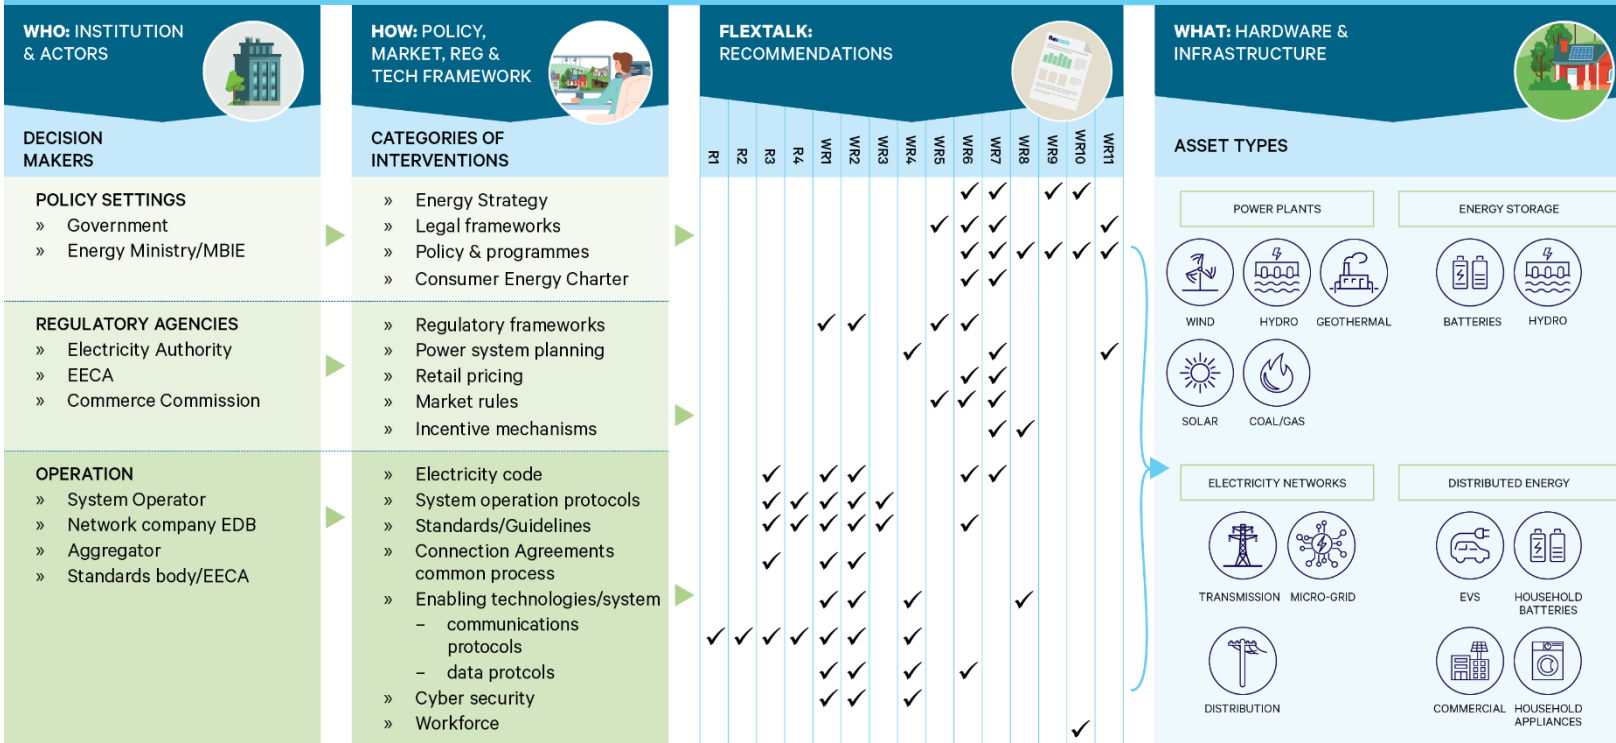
WHO: INSTITUTION & ACTORS

DECISION MAKERS

POLICY SETTINGS
» Government
» Energy Ministry/MBIE

REGULATORY AGENCIES
» Electricity Authority
» EECA
» Commerce Commission

OPERATION
» System Operator
» Network company EDB
» Aggregator
» Standards body/EECA

HOW: POLICY, MARKET, REG & TECH FRAMEWORK

CATEGORIES OF INTERVENTIONS

» Energy Strategy
» Legal frameworks
» Policy & programmes
» Consumer Energy Charter

» Regulatory frameworks
» Power system planning
» Retail pricing
» Market rules
» Incentive mechanisms

» Electricity code
» System operation protocols
» Standards/Guidelines
» Connection Agreements common process
» Enabling technologies/system
– communications protocols
– data protcols
» Cyber security
» Workforce

FLEXTALK: RECOMMENDATIONS

R1 R2 R3 R4 WR1 WR2 WR3 WR4 WR5 WR6 WR7 WR8 WR9 WR10 WR11

WHAT: HARDWARE & INFRASTRUCTURE

ASSET TYPES

POWER PLANTS
WIND HYDRO GEOTHERMAL
SOLAR COAL/GAS

ENERGY STORAGE
BATTERIES HYDRO

ELECTRICITY NETWORKS
TRANSMISSION MICRO-GRID
DISTRIBUTION

DISTRIBUTED ENERGY
EVS HOUSEHOLD BATTERIES
COMMERCIAL HOUSEHOLD APPLIANCES